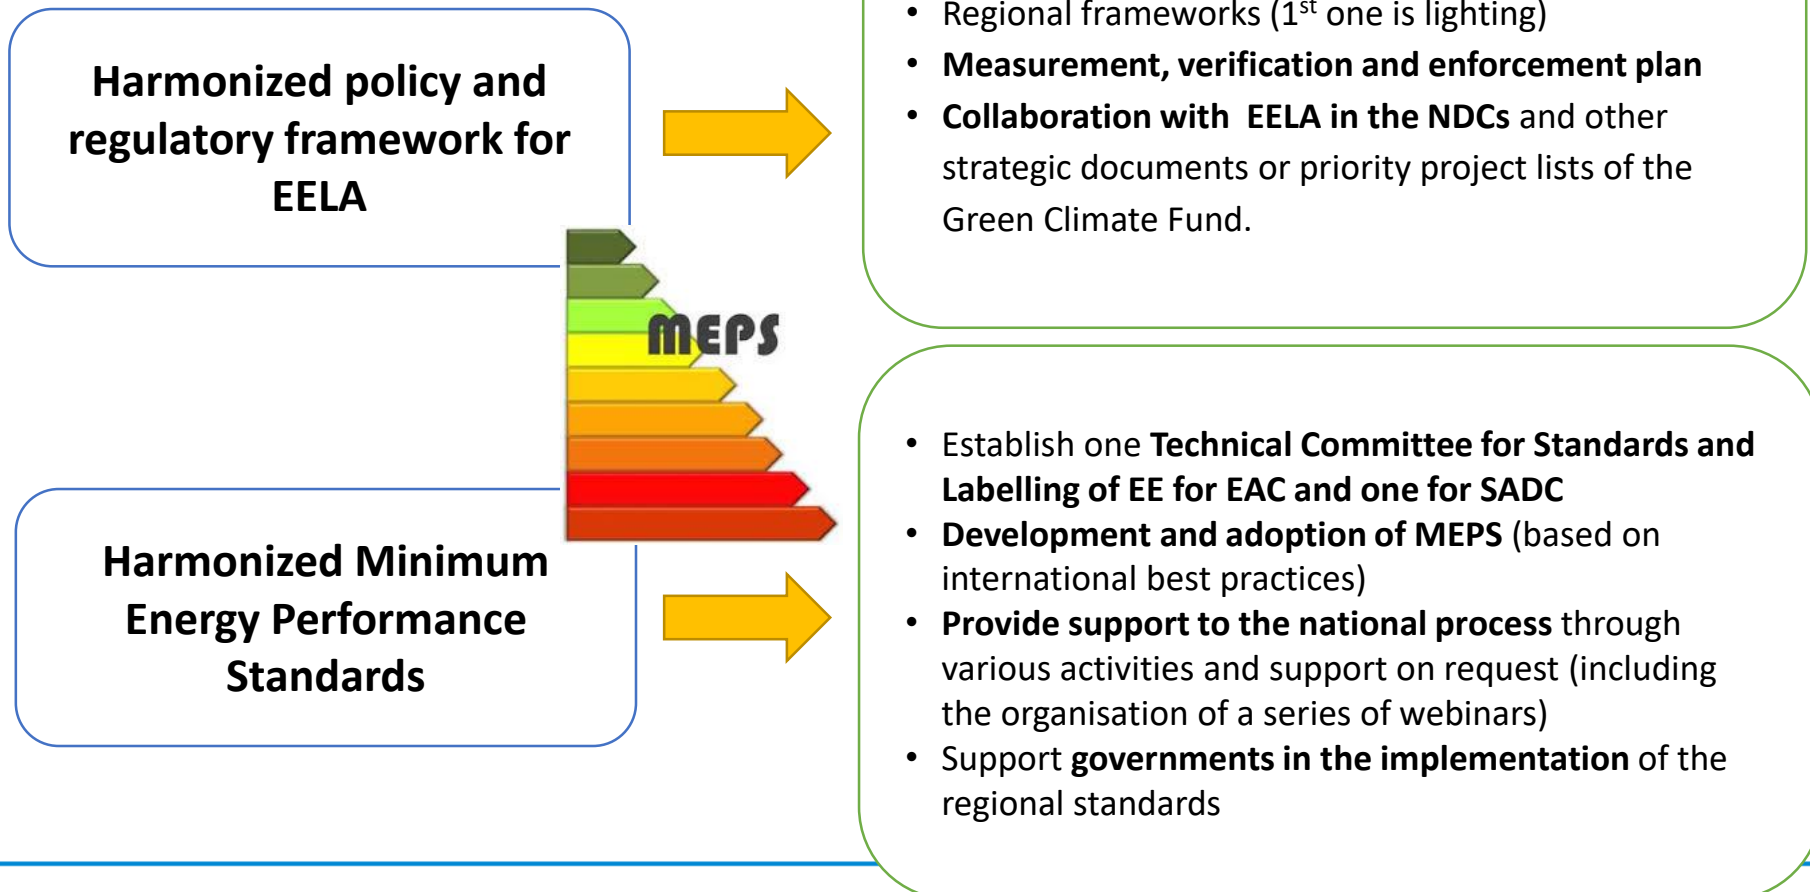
Harmonized policy and regulatory framework for EELA

- Regional frameworks (1$^{st}$ one is lighting)
- Measurement, verification and enforcement plan
- Collaboration with EELA in the NDCs and other strategic documents or priority project lists of the Green Climate Fund.

MEPS

Harmonized Minimum Energy Performance Standards

- Establish one Technical Committee for Standards and Labelling of EE for EAC and one for SADC
- Development and adoption of MEPS (based on international best practices)
- Provide support to the national process through various activities and support on request (including the organisation of a series of webinars)
- Support governments in the implementation of the regional standards